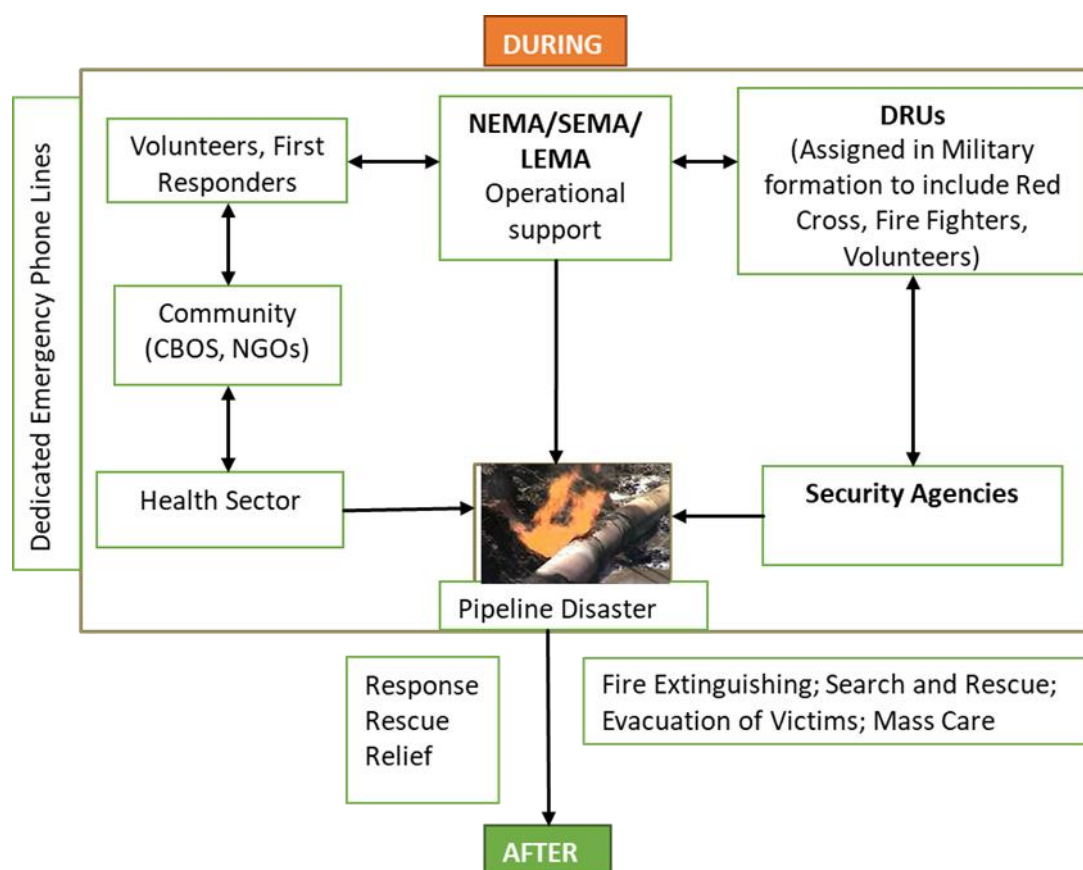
DURING

Dedicated Emergency Phone Lines

Volunteers, First Responders

NEMA/SEMA/ LEMA
Operational support

DRUs
(Assigned in Military formation to include Red Cross, Fire Fighters, Volunteers)

Community (CBOS, NGOs)

Health Sector

Security Agencies

Pipeline Disaster

Response
Rescue
Relief

Fire Extinguishing; Search and Rescue; Evacuation of Victims; Mass Care

AFTER